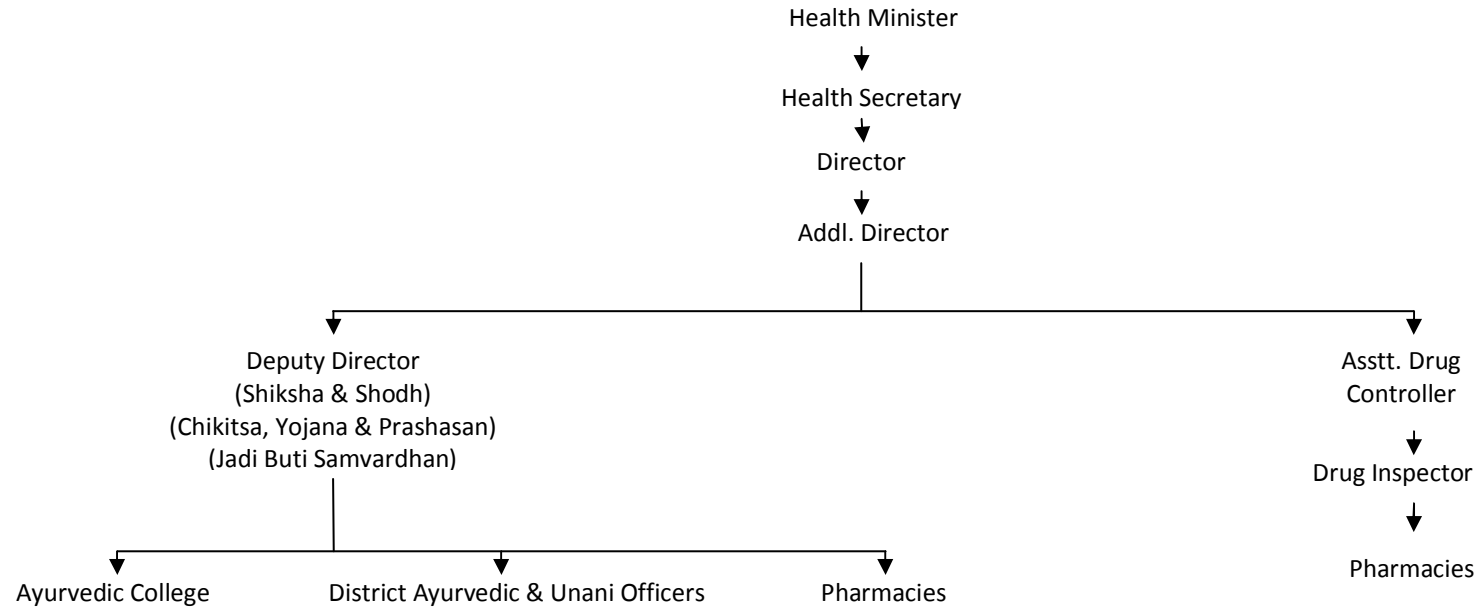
Health Minister

Health Secretary

Director

Addl. Director

Deputy Director
(Shiksha & Shodh)
(Chikitsa, Yojana & Prashasan)
(Jadi Buti Samvardhan)

Asstt. Drug Controller

Drug Inspector

Pharmacies

Ayurvedic College

District Ayurvedic & Unani Officers

Pharmacies